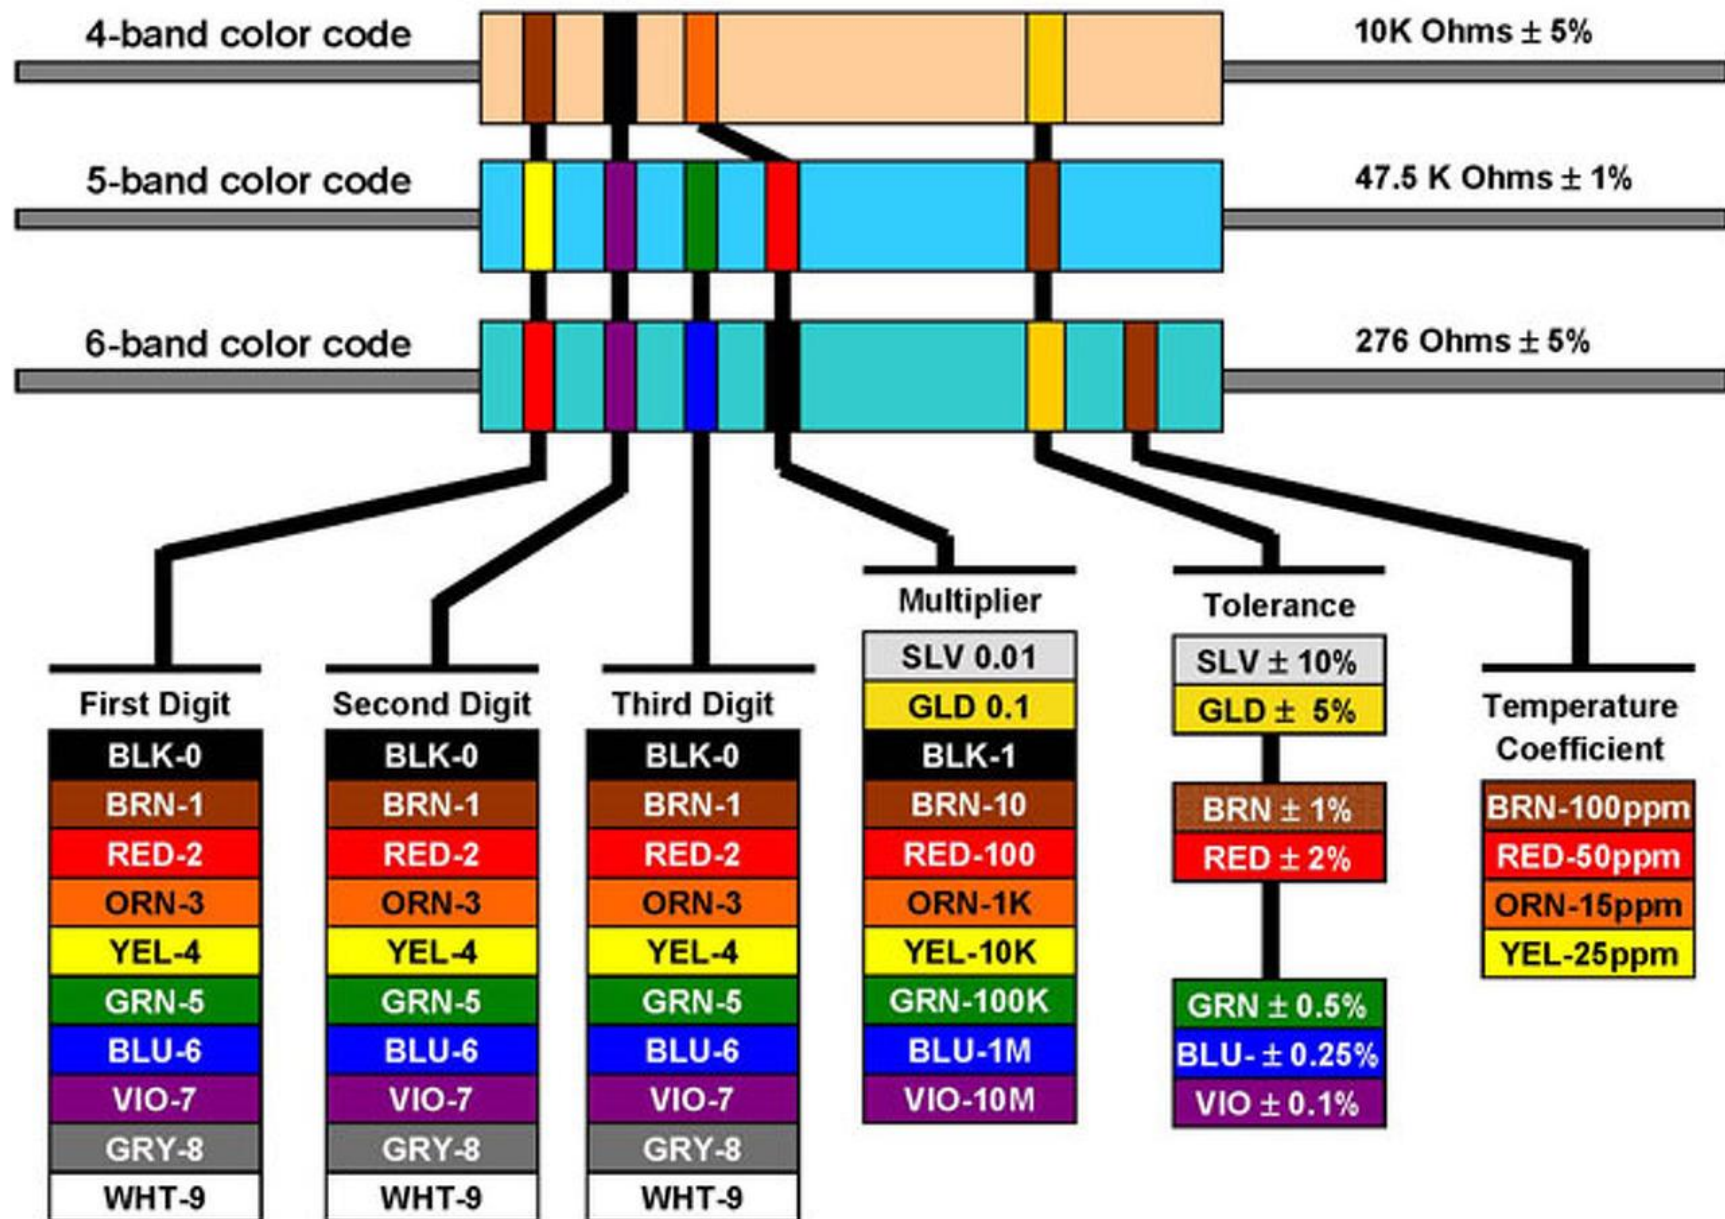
4-band color code

10K Ohms ± 5%

5-band color code

47.5 K Ohms ± 1%

6-band color code

276 Ohms ± 5%

First Digit

| BLK-0 |
|---|
| BRN-1 |
| RED-2 |
| ORN-3 |
| YEL-4 |
| GRN-5 |
| BLU-6 |
| VIO-7 |
| GRY-8 |
| WHT-9 |

Second Digit

| BLK-0 |
|---|
| BRN-1 |
| RED-2 |
| ORN-3 |
| YEL-4 |
| GRN-5 |
| BLU-6 |
| VIO-7 |
| GRY-8 |
| WHT-9 |

Third Digit

| BLK-0 |
|---|
| BRN-1 |
| RED-2 |
| ORN-3 |
| YEL-4 |
| GRN-5 |
| BLU-6 |
| VIO-7 |
| GRY-8 |
| WHT-9 |

Multiplier

| SLV 0.01 |
|---|
| GLD 0.1 |
| BLK-1 |
| BRN-10 |
| RED-100 |
| ORN-1K |
| YEL-10K |
| GRN-100K |
| BLU-1M |
| VIO-10M |

Tolerance

| SLV ± 10% |
|---|
| GLD ± 5% |
| BRN ± 1% |
| RED ± 2% |
| GRN ± 0.5% |
| BLU- ± 0.25% |
| VIO ± 0.1% |

Temperature Coefficient

| BRN-100ppm |
|---|
| RED-50ppm |
| ORN-15ppm |
| YEL-25ppm |